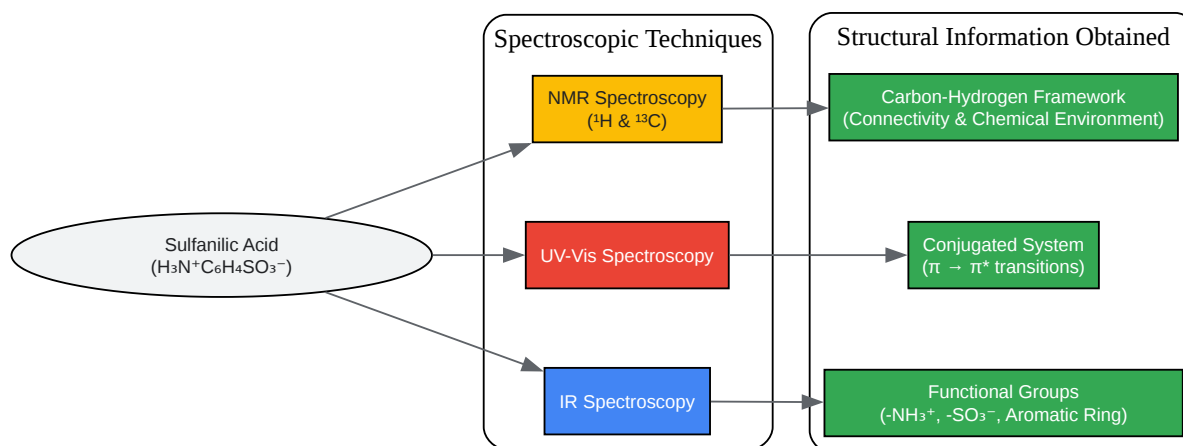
Spectroscopic Techniques

Structural Information Obtained

Sulfanilic Acid
($H_3N^+C_6H_4SO_3^-$)

NMR Spectroscopy
($^1H$ & $^{13}C$)

UV-Vis Spectroscopy

IR Spectroscopy

Carbon-Hydrogen Framework
(Connectivity & Chemical Environment)

Conjugated System
($\pi \rightarrow \pi^*$ transitions)

Functional Groups
($-NH_3^+$, $-SO_3^-$, Aromatic Ring)